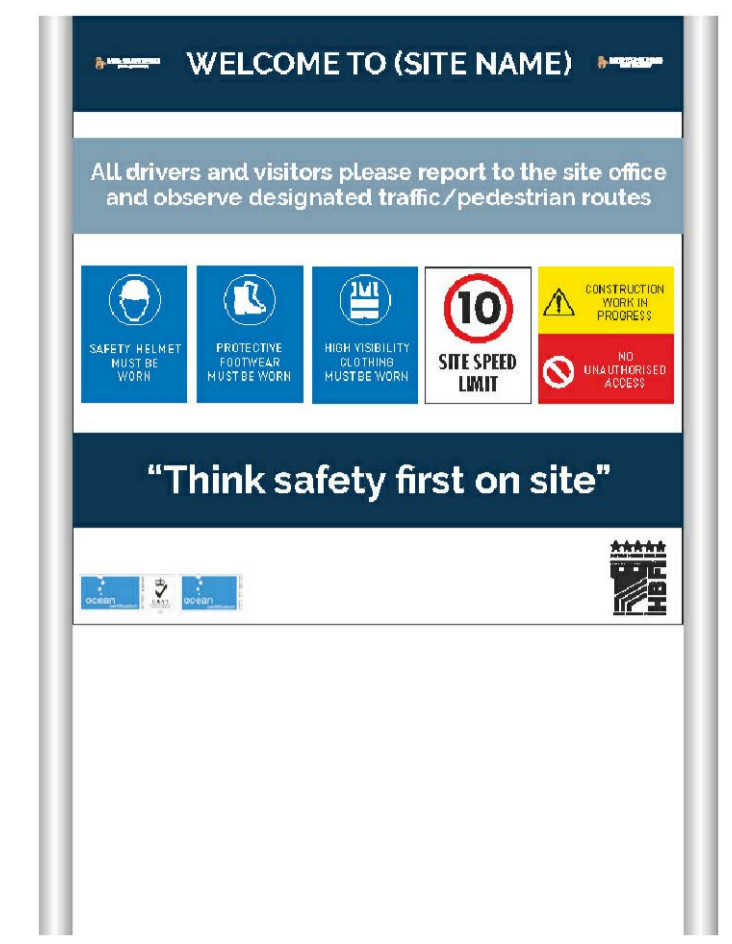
WELCOME TO (SITE NAME)

All drivers and visitors please report to the site office and observe designated traffic/pedestrian routes

SAFETY HELMET MUST BE WORN

PROTECTIVE FOOTWEAR MUST BE WORN

HIGH VISIBILITY CLOTHING MUST BE WORN

10

SITE SPEED LIMIT

CONSTRUCTION WORK IN PROGRESS

NO UNAUTHORISED ACCESS

"Think safety first on site"

ocean

ocean

HBF